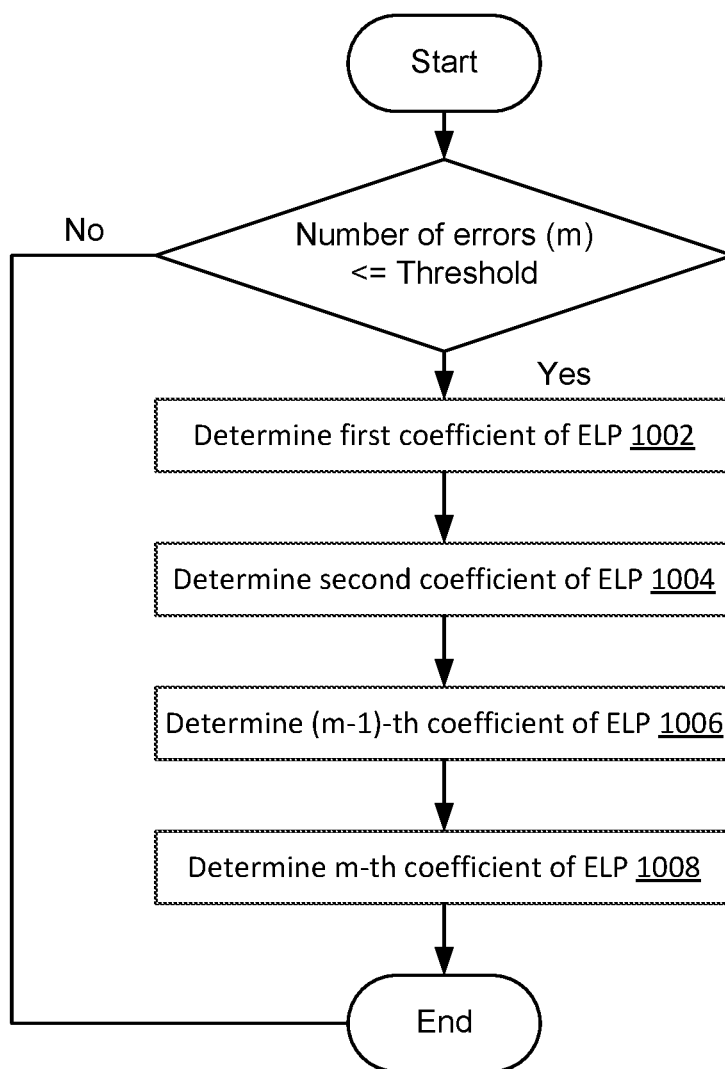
Start

Number of errors (m) <= Threshold

No

Yes

Determine first coefficient of ELP 1002

Determine second coefficient of ELP 1004

Determine (m-1)-th coefficient of ELP 1006

Determine m-th coefficient of ELP 1008

End